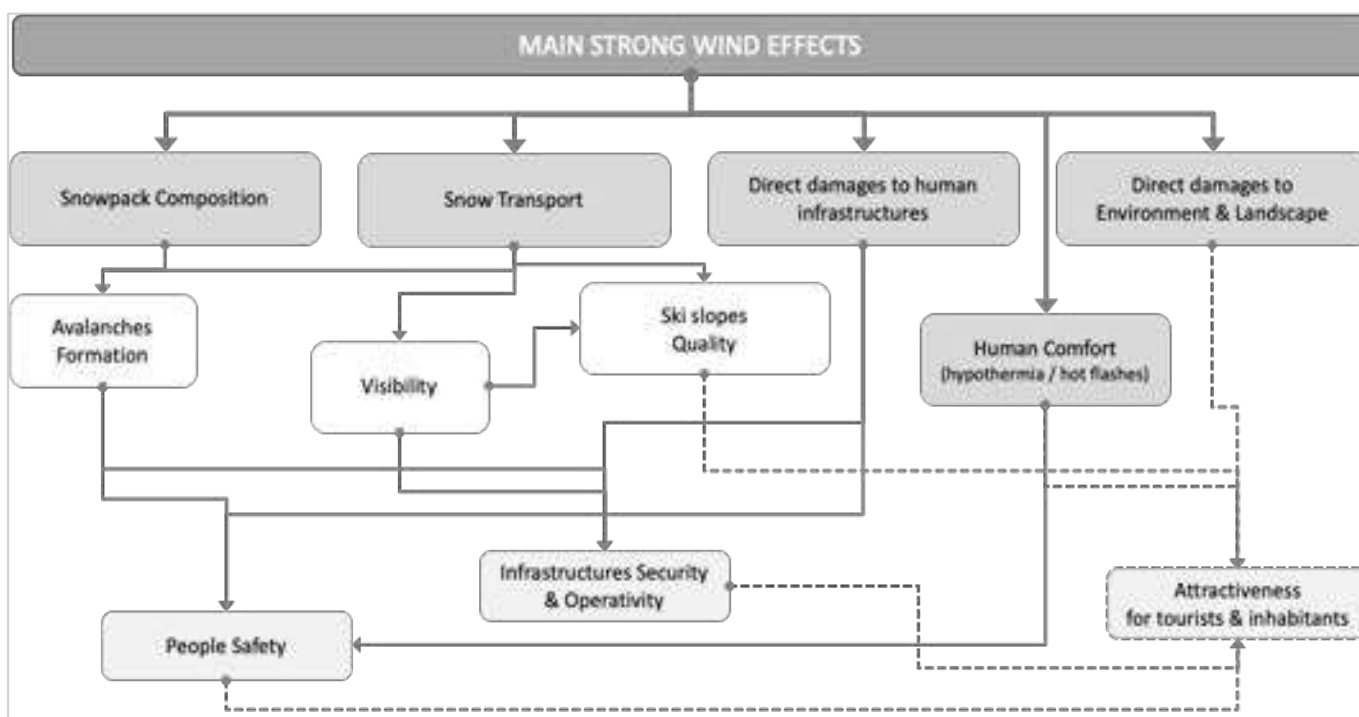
MAIN STRONG WIND EFFECTS

Snowpack Composition

Snow Transport

Direct damages to human infrastructures

Direct damages to Environment & Landscape

Avalanches Formation

Ski slopes Quality

Visibility

Human Comfort (hypothermia / hot flashes)

Infrastructures Security & Operativity

Attractiveness for tourists & inhabitants

People Safety